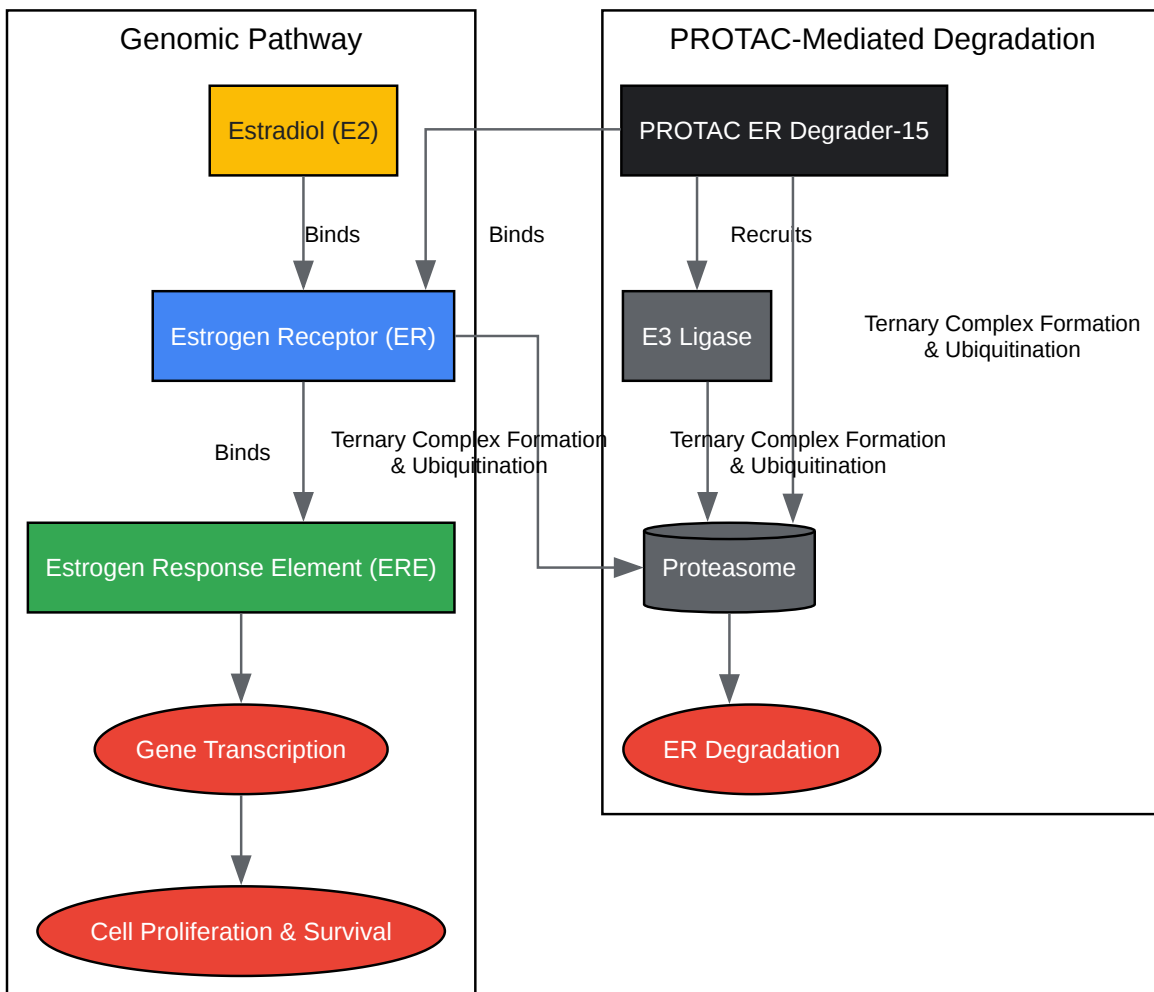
Genomic Pathway

Estradiol (E2)

Binds

Estrogen Receptor (ER)

Binds

Estrogen Response Element (ERE)

Gene Transcription

Cell Proliferation & Survival

PROTAC-Mediated Degradation

PROTAC ER Degrader-15

Binds

Recruits

E3 Ligase

Ternary Complex Formation & Ubiquitination

Ternary Complex Formation & Ubiquitination

Ternary Complex Formation & Ubiquitination

Proteasome

ER Degradation